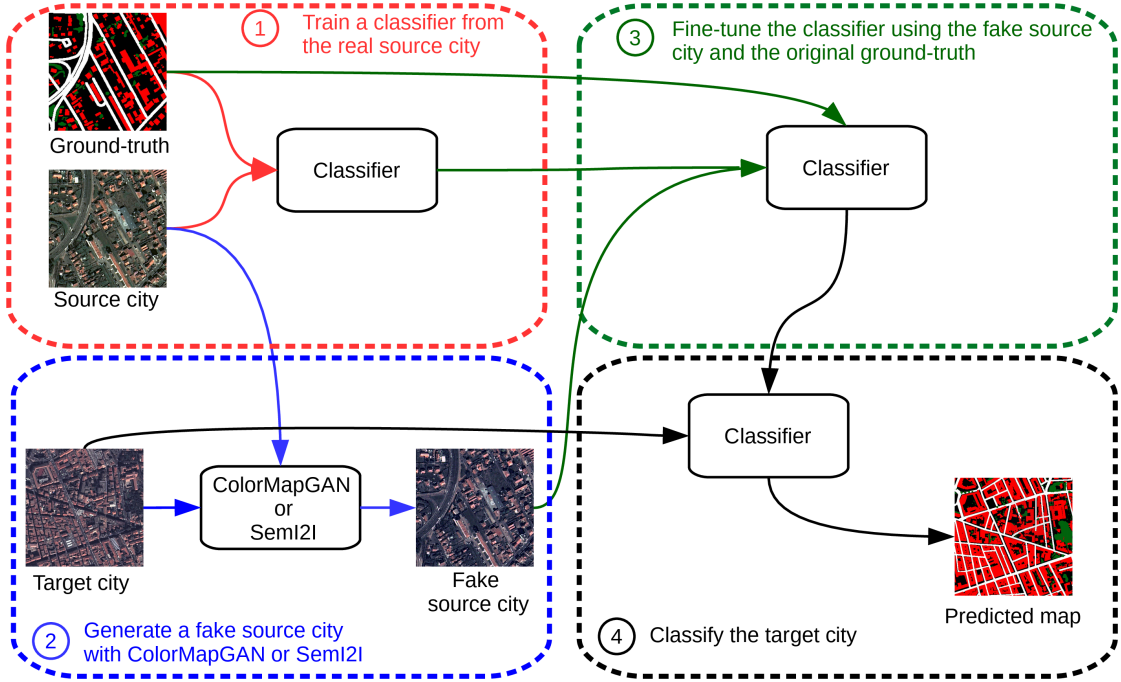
1 Train a classifier from the real source city

Ground-truth

Source city

Classifier

3 Fine-tune the classifier using the fake source city and the original ground-truth

Classifier

Target city

ColorMapGAN or SemI2I

Fake source city

2 Generate a fake source city with ColorMapGAN or SemI2I

Classifier

Predicted map

4 Classify the target city